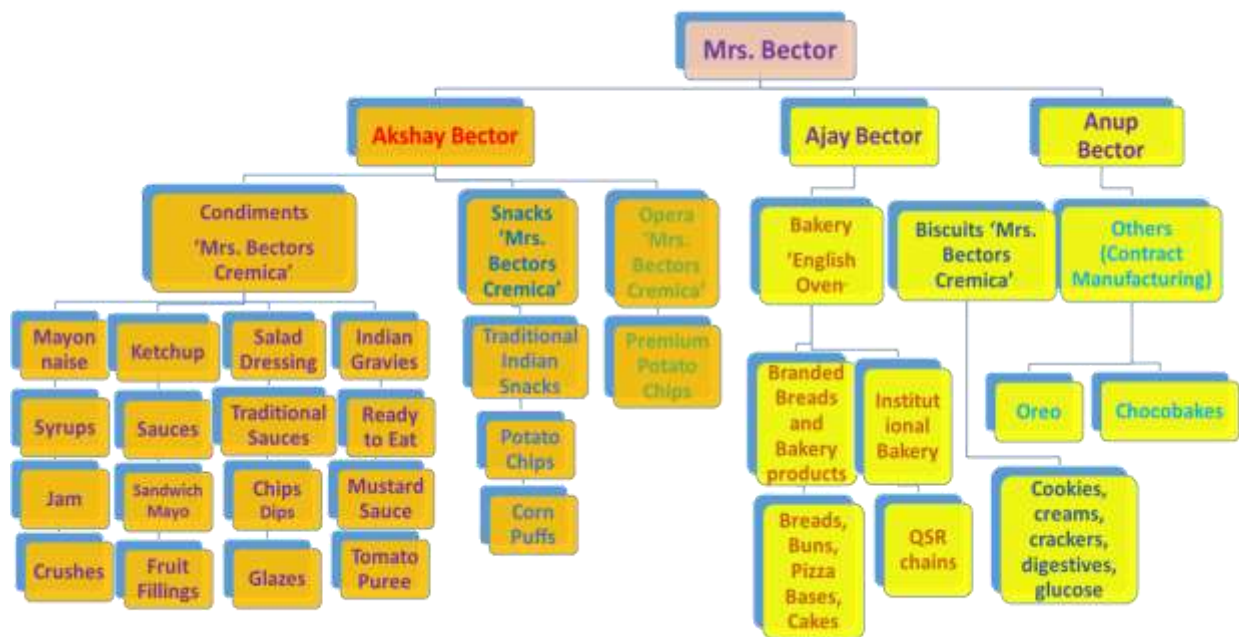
Mrs. Bector

Akshay Bector

Ajay Bector

Anup Bector

Condiments 'Mrs. Bectors Cremica'

Snacks 'Mrs. Bectors Cremica'

Opera 'Mrs. Bectors Cremica'

Bakery 'English Oven'

Biscuits 'Mrs. Bectors Cremica'

Others (Contract Manufacturing)

Mayon naise

Ketchup

Salad Dressing

Indian Gravies

Syrups

Sauces

Traditional Sauces

Ready to Eat

Jam

Sandwich Mayo

Chips Dips

Mustard Sauce

Crushes

Fruit Fillings

Glazes

Tomato Puree

Traditional Indian Snacks

Potato Chips

Corn Puffs

Premium Potato Chips

Branded Breads and Bakery products

Institut ional Bakery

Breads, Buns, Pizza Bases, Cakes

QSR chains

Cookies, creams, crackers, digestives, glucose

Oreo

Chocobakes